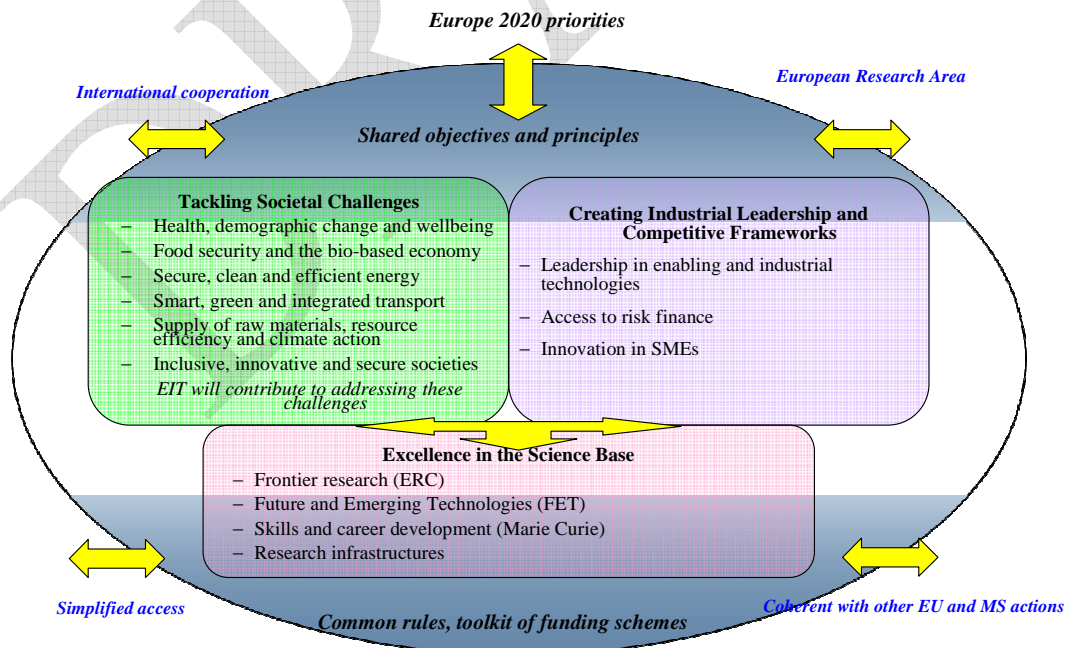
Europe 2020 priorities

International cooperation

European Research Area

Shared objectives and principles

Tackling Societal Challenges
– Health, demographic change and wellbeing
– Food security and the bio-based economy
– Secure, clean and efficient energy
– Smart, green and integrated transport
– Supply of raw materials, resource efficiency and climate action
– Inclusive, innovative and secure societies
EIT will contribute to addressing these challenges

Creating Industrial Leadership and Competitive Frameworks
– Leadership in enabling and industrial technologies
– Access to risk finance
– Innovation in SMEs

Excellence in the Science Base
– Frontier research (ERC)
– Future and Emerging Technologies (FET)
– Skills and career development (Marie Curie)
– Research infrastructures

Simplified access

Common rules, toolkit of funding schemes

Coherent with other EU and MS actions